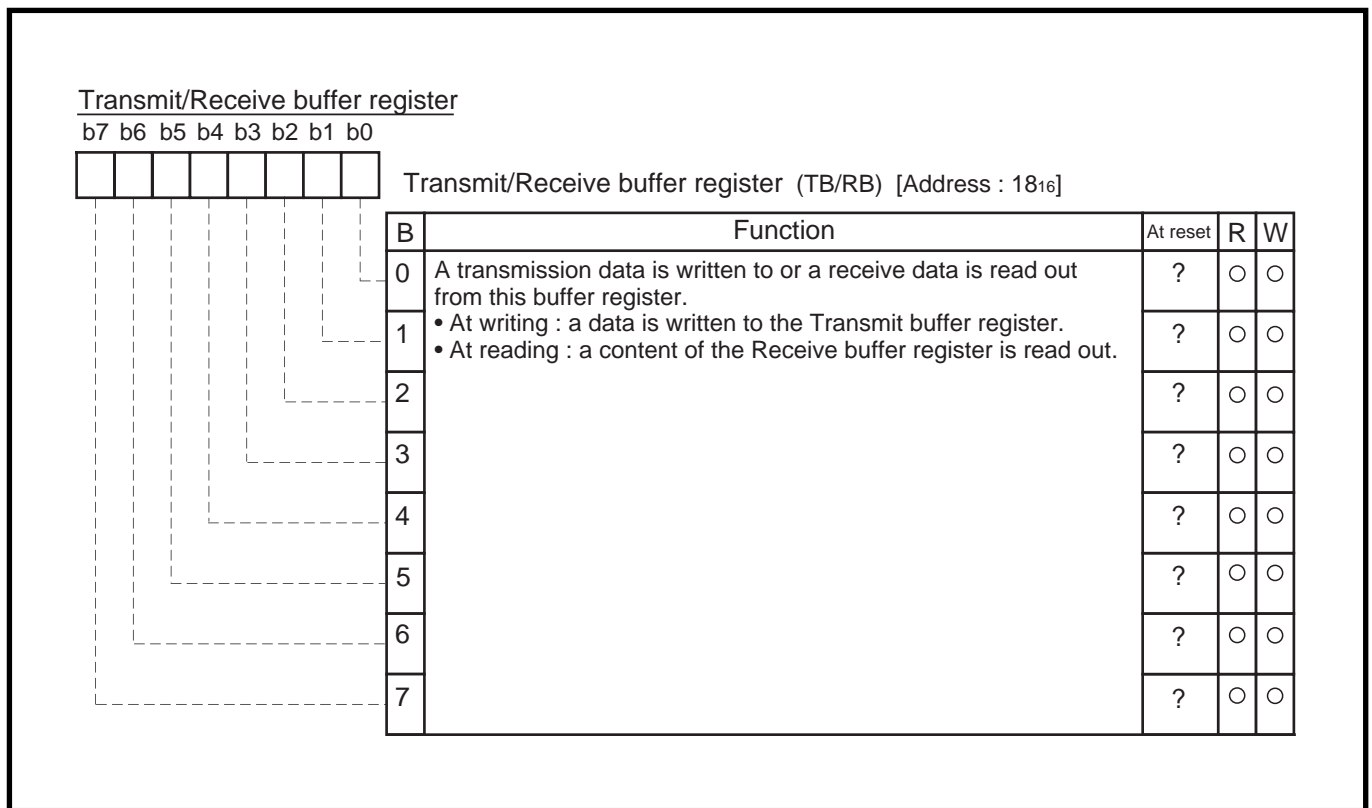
Transmit/Receive buffer register
b7 b6 b5 b4 b3 b2 b1 b0

Transmit/Receive buffer register (TB/RB) [Address : $18_{16}$]

| B | Function | At reset | R | W |
|---|---|---|---|---|
| 0 | A transmission data is written to or a receive data is read out from this buffer register. • At writing : a data is written to the Transmit buffer register. • At reading : a content of the Receive buffer register is read out. | ? | ○ | ○ |
| 1 | | ? | ○ | ○ |
| 2 | | ? | ○ | ○ |
| 3 | | ? | ○ | ○ |
| 4 | | ? | ○ | ○ |
| 5 | | ? | ○ | ○ |
| 6 | | ? | ○ | ○ |
| 7 | | ? | ○ | ○ |